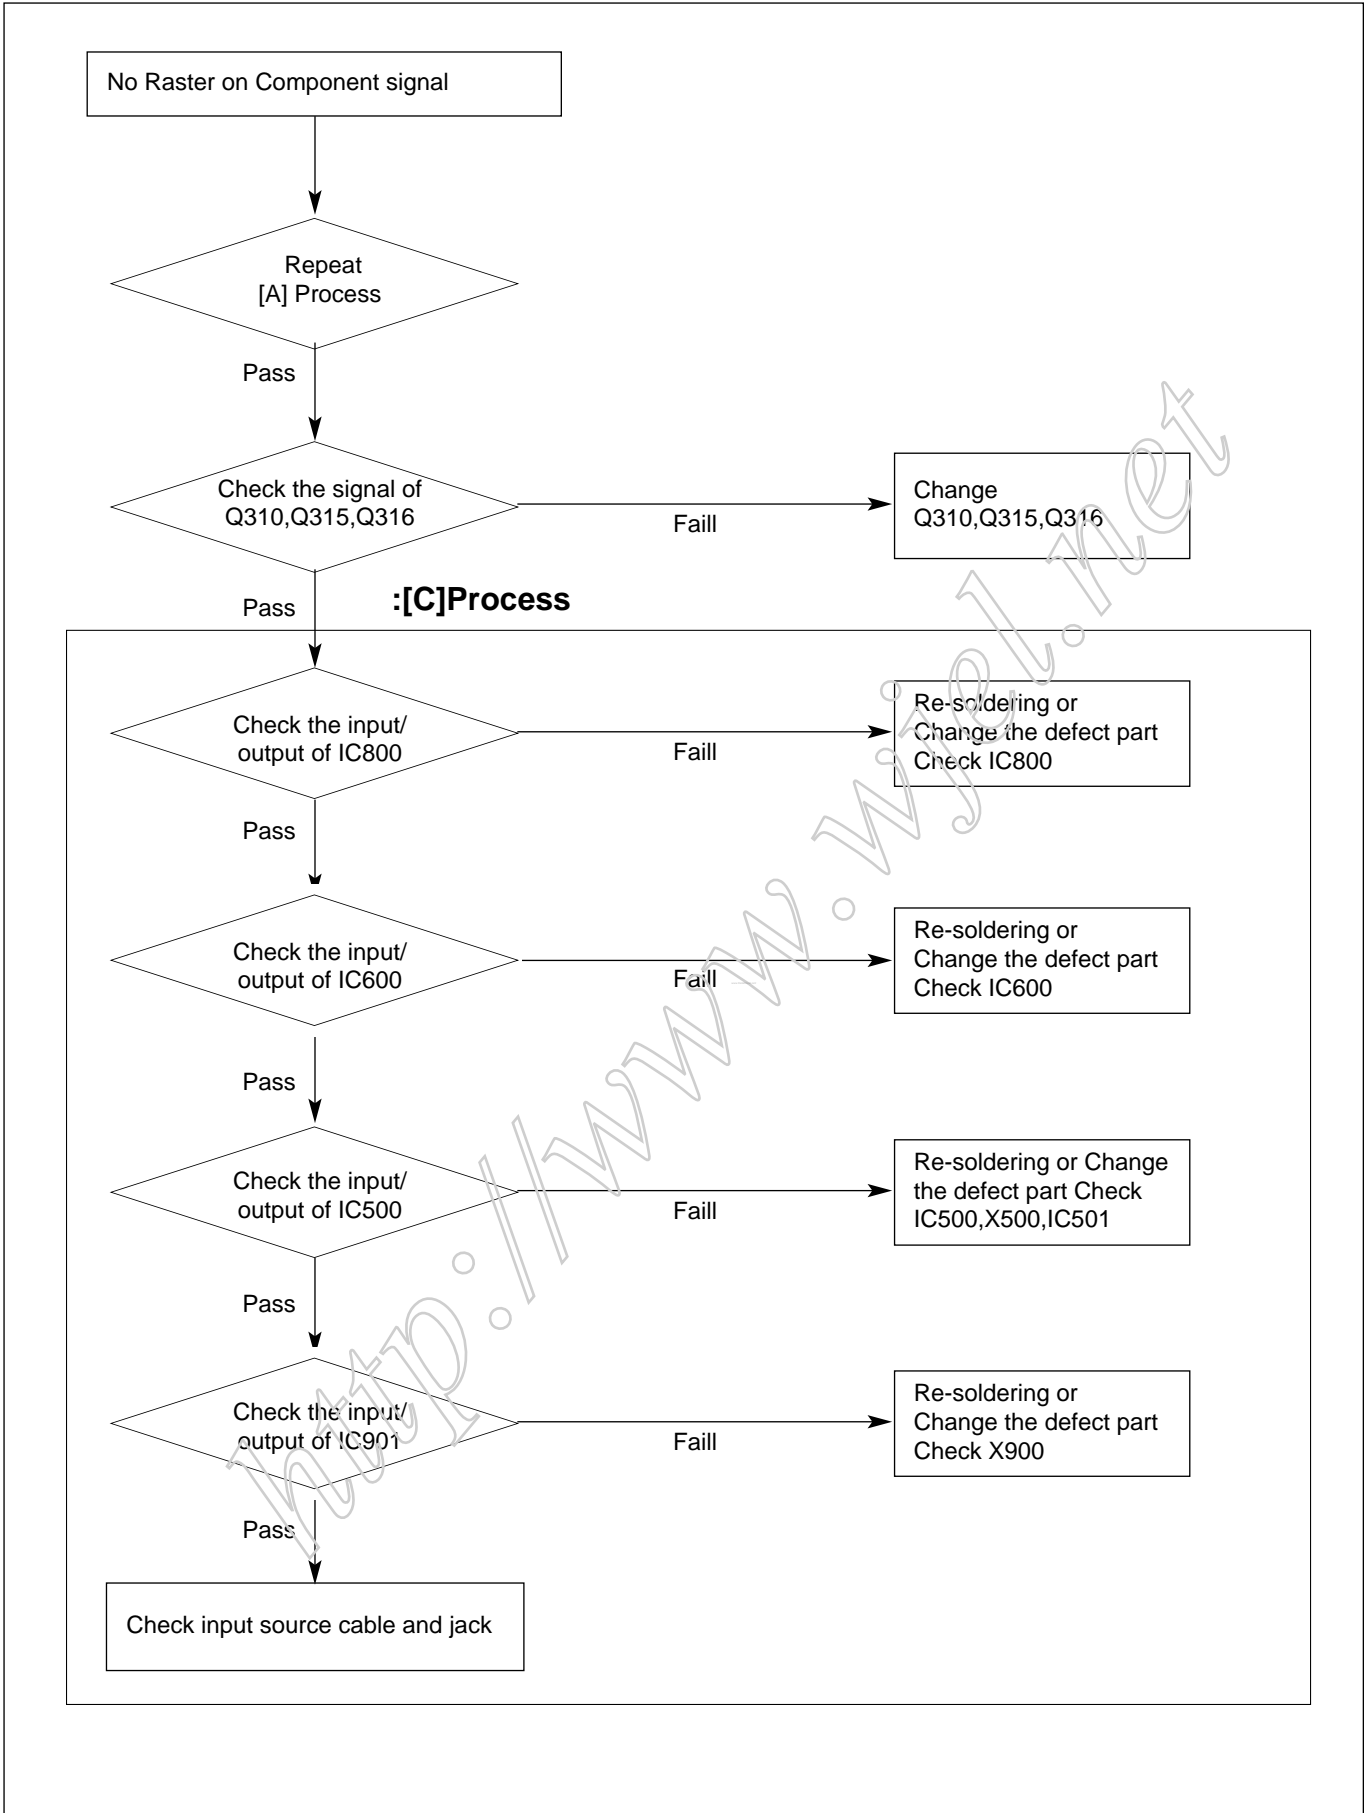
No Raster on Component signal

Repeat
[A] Process

Pass

Check the signal of
Q310,Q315,Q316

Faill

Change
Q310,Q315,Q316

Pass

:[C]Process

Check the input/
output of IC800

Faill

Re-soldering or
Change the defect part
Check IC800

Pass

Check the input/
output of IC600

Faill

Re-soldering or
Change the defect part
Check IC600

Pass

Check the input/
output of IC500

Faill

Re-soldering or Change
the defect part Check
IC500,X500,IC501

Pass

Check the input/
output of IC901

Faill

Re-soldering or
Change the defect part
Check X900

Pass

Check input source cable and jack

http://www.wjel.net